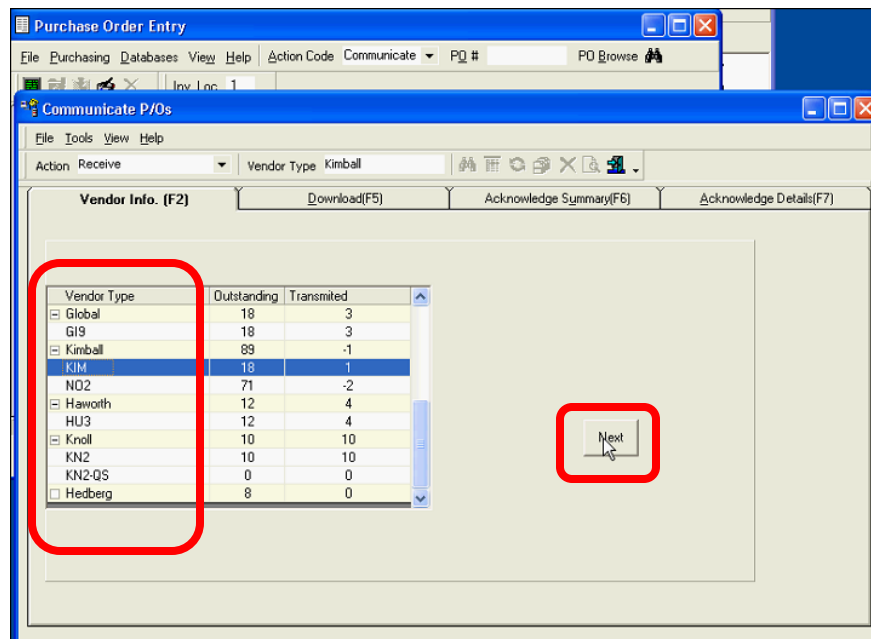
Purchase Order Entry

File Purchasing Databases View Help Action Code Communicate PO # PO Browse

Inv. Loc. 1

Communicate P/Os

File Tools View Help

Action Receive Vendor Type Kimball

Vendor Info. (F2) | Download(F5) | Acknowledge Summary(F6) | Acknowledge Details(F7)

| Vendor Type | Outstanding | Transmited |
|---|---|---|
| Global | 18 | 3 |
| GI9 | 18 | 3 |
| Kimball | 89 | -1 |
| KIM | 18 | 1 |
| NO2 | 71 | -2 |
| Haworth | 12 | 4 |
| HU3 | 12 | 4 |
| Knoll | 10 | 10 |
| KN2 | 10 | 10 |
| KN2-QS | 0 | 0 |
| Hedberg | 8 | 0 |

Next